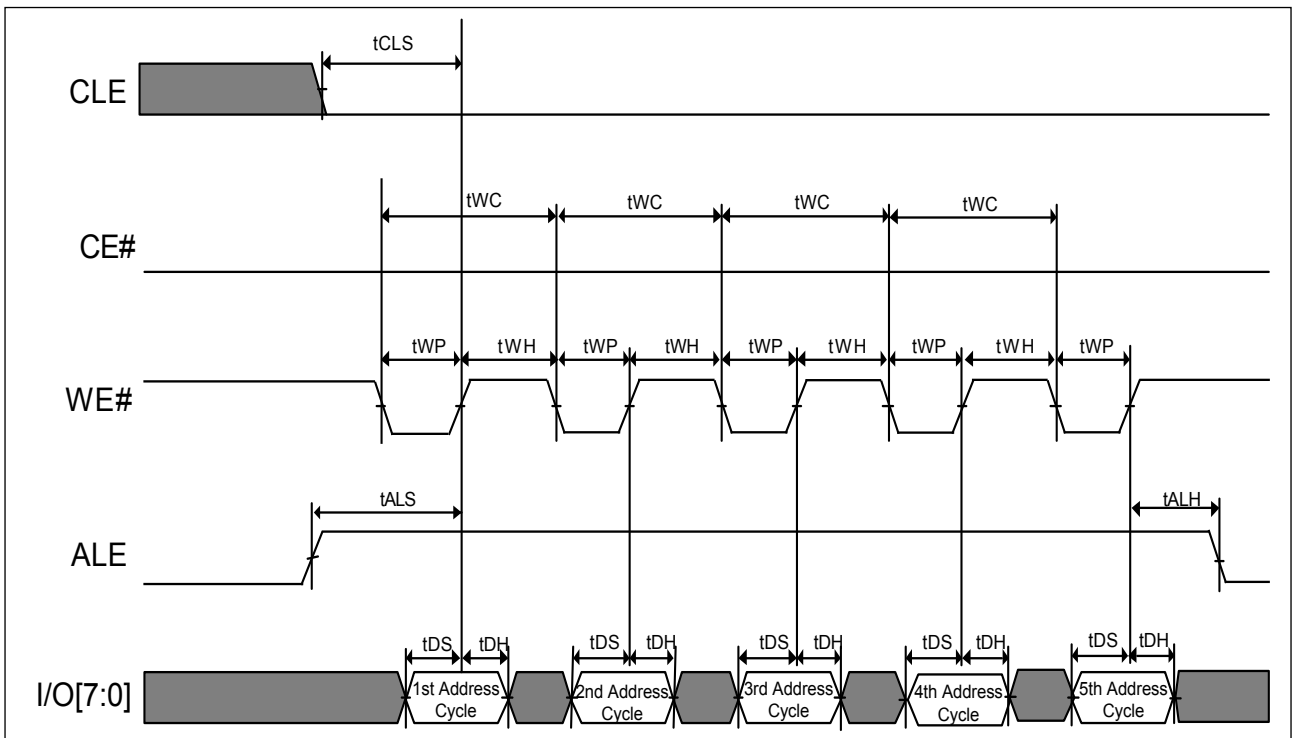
tCLS

CLE

tWC tWC tWC tWC

CE#

tWP tWH tWP tWH tWP tWH tWP tWH tWP

WE#

tALS

tALH

ALE

tDS tDH tDS tDH tDS tDH tDS tDH tDS tDH

I/O[7:0]

1st Address Cycle

2nd Address Cycle

3rd Address Cycle

4th Address Cycle

5th Address Cycle